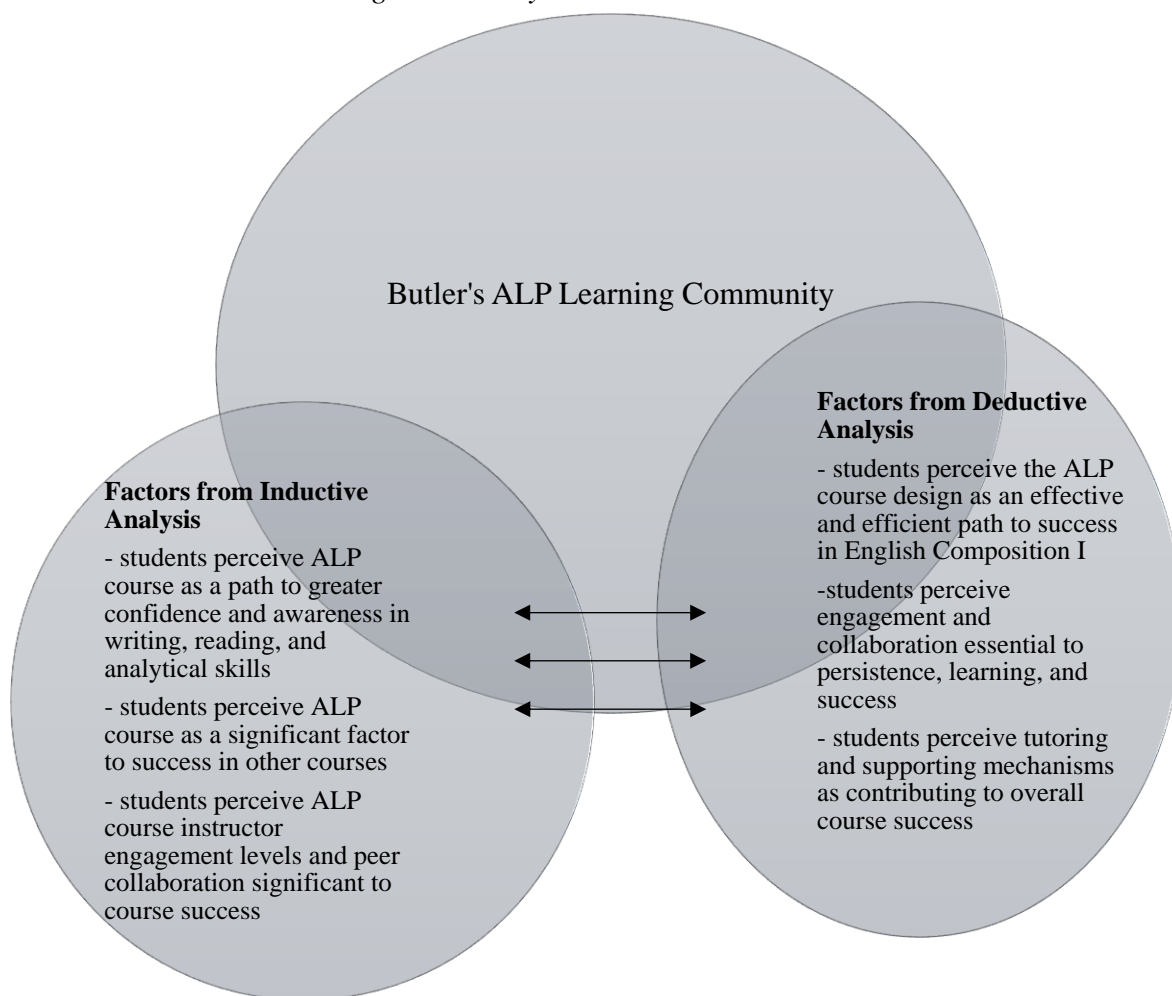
Butler's ALP Learning Community

**Factors from Inductive Analysis**

- students perceive ALP course as a path to greater confidence and awareness in writing, reading, and analytical skills

- students perceive ALP course as a significant factor to success in other courses

- students perceive ALP course instructor engagement levels and peer collaboration significant to course success

**Factors from Deductive Analysis**

- students perceive the ALP course design as an effective and efficient path to success in English Composition I

-students perceive engagement and collaboration essential to persistence, learning, and success

- students perceive tutoring and supporting mechanisms as contributing to overall course success